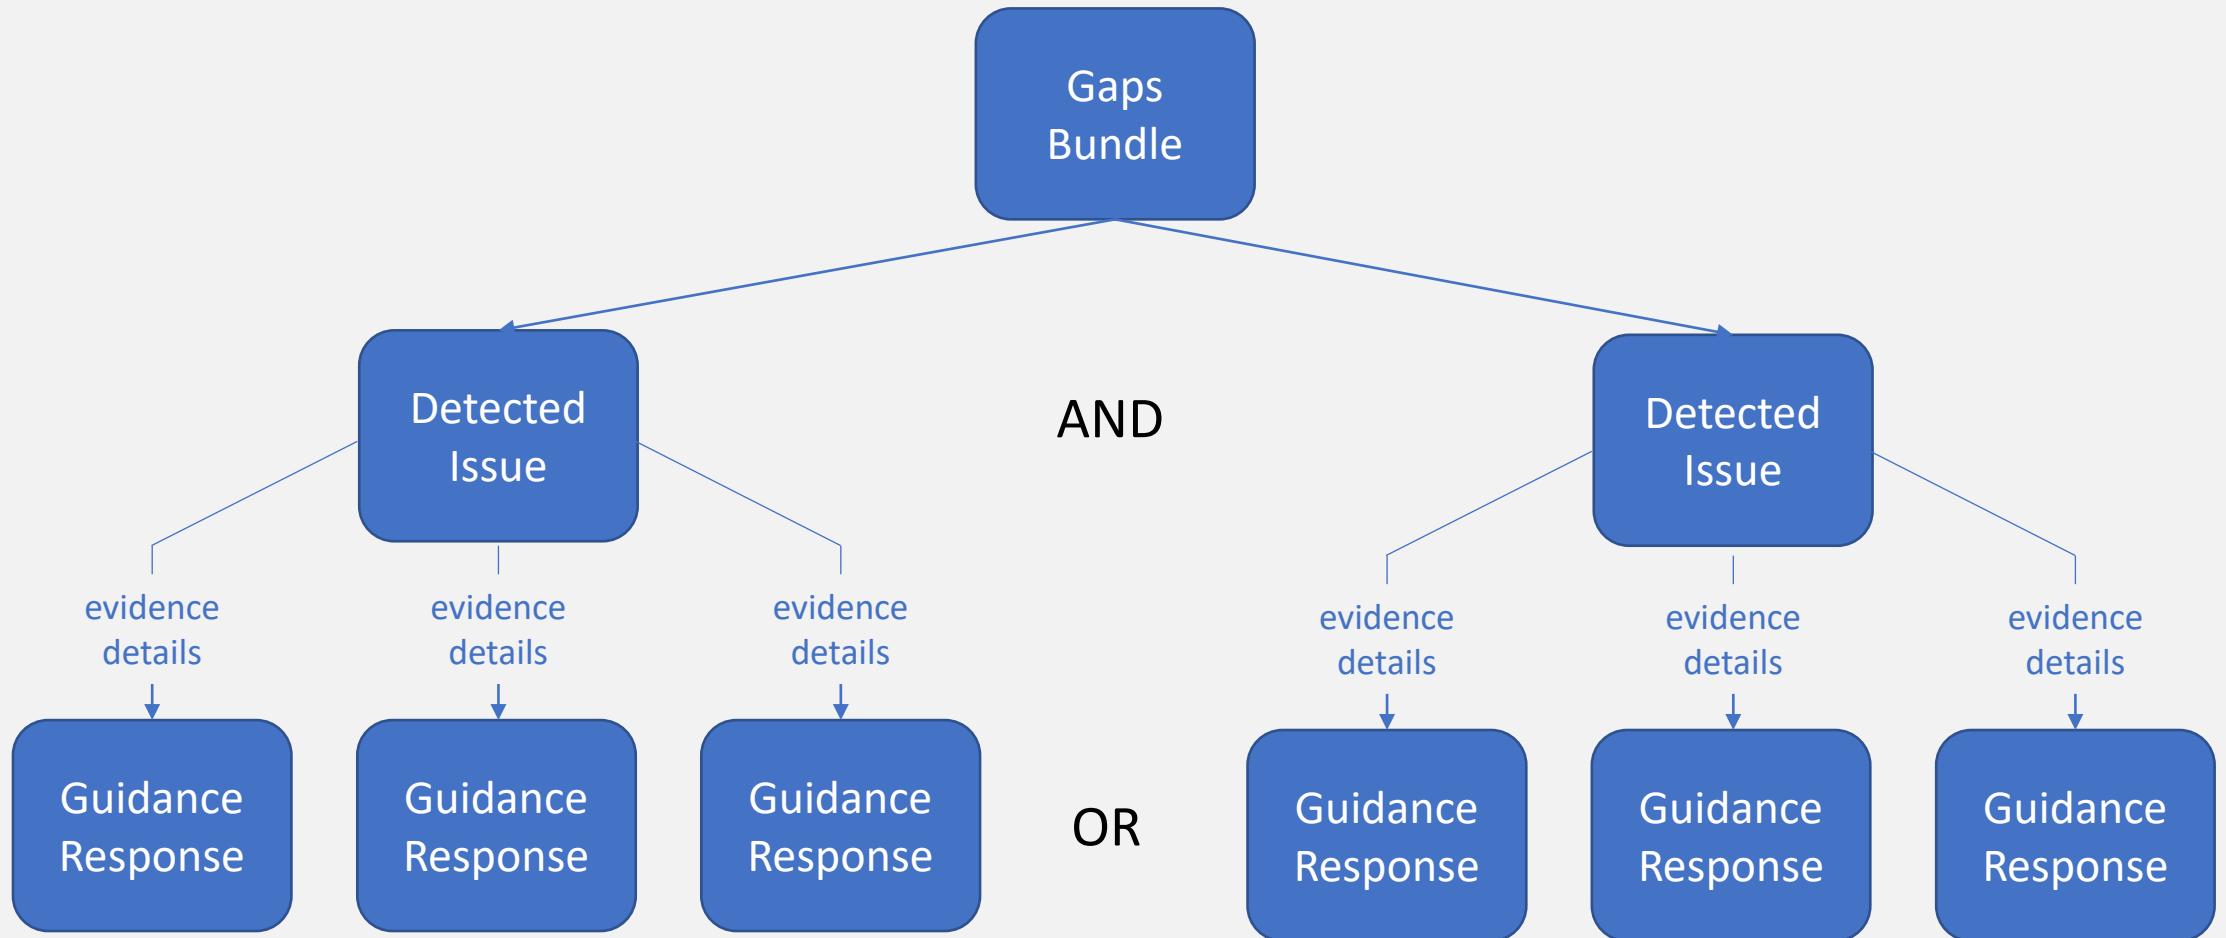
Gaps Bundle

Detected Issue

AND

Detected Issue

evidence details

evidence details

evidence details

evidence details

evidence details

evidence details

Guidance Response

Guidance Response

Guidance Response

OR

Guidance Response

Guidance Response

Guidance Response